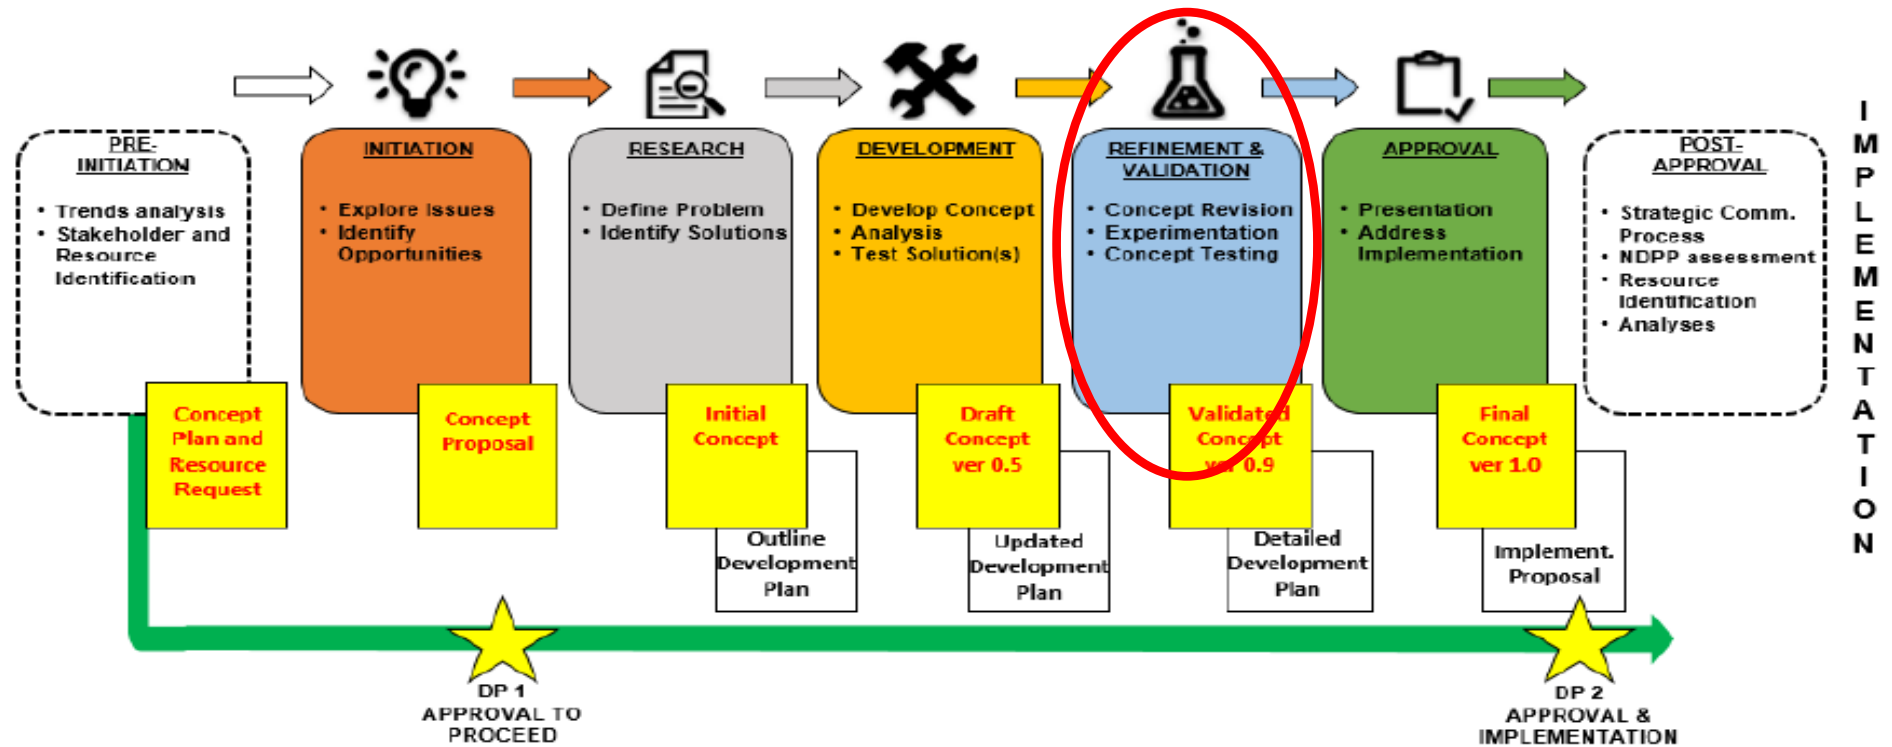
PRE-INITIATION

• Trends analysis
• Stakeholder and Resource Identification

INITIATION

• Explore Issues
• Identify Opportunities

RESEARCH

• Define Problem
• Identify Solutions

DEVELOPMENT

• Develop Concept
• Analysis
• Test Solution(s)

REFINEMENT & VALIDATION

• Concept Revision
• Experimentation
• Concept Testing

APPROVAL

• Presentation
• Address Implementation

POST-APPROVAL

• Strategic Comm. Process
• NDPP assessment
• Resource Identification
• Analyses

IMPLEMENTATION

Concept Plan and Resource Request

Concept Proposal

Initial Concept

Outline Development Plan

Draft Concept ver 0.5

Updated Development Plan

Validated Concept ver 0.9

Detailed Development Plan

Final Concept ver 1.0

Implement. Proposal

DP 1
APPROVAL TO PROCEED

DP 2
APPROVAL & IMPLEMENTATION